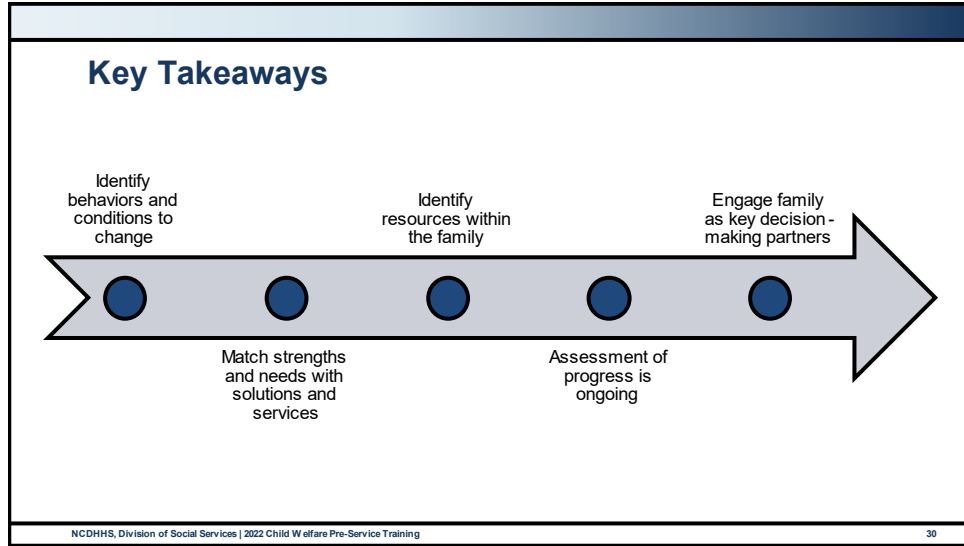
Key Takeaways

Identify behaviors and conditions to change

Identify resources within the family

Engage family as key decision-making partners

Match strengths and needs with solutions and services

Assessment of progress is ongoing

NCDHHS, Division of Social Services | 2022 Child Welfare Pre-Service Training

30